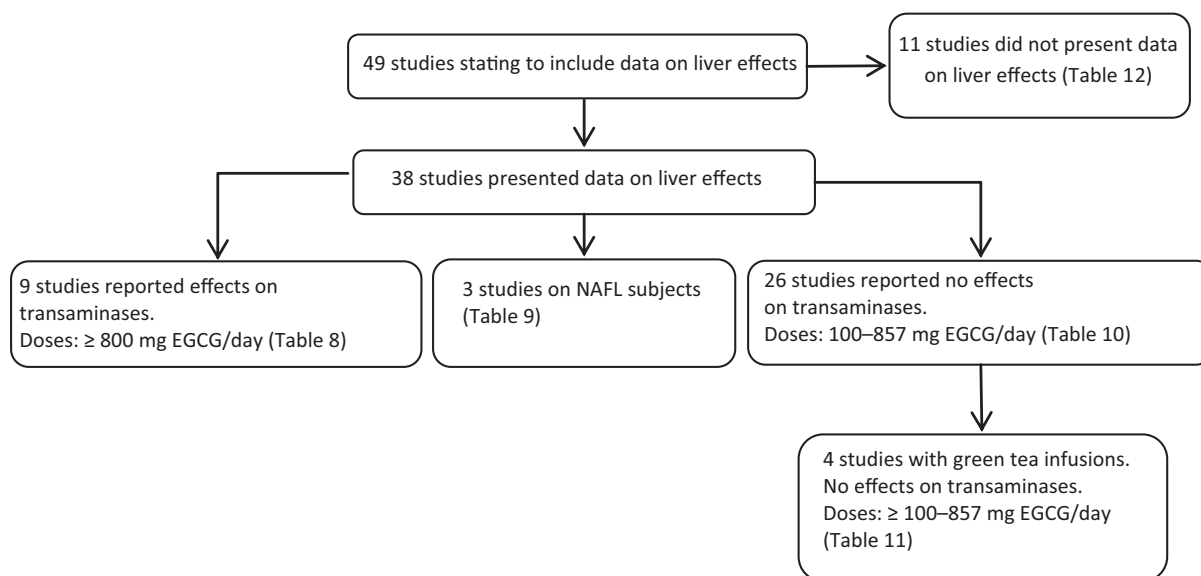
49 studies stating to include data on liver effects

11 studies did not present data on liver effects (Table 12)

38 studies presented data on liver effects

9 studies reported effects on transaminases.
Doses: ≥ 800 mg EGCG/day (Table 8)

3 studies on NAFL subjects (Table 9)

26 studies reported no effects on transaminases.
Doses: 100–857 mg EGCG/day (Table 10)

4 studies with green tea infusions.
No effects on transaminases.
Doses: ≥ 100–857 mg EGCG/day (Table 11)